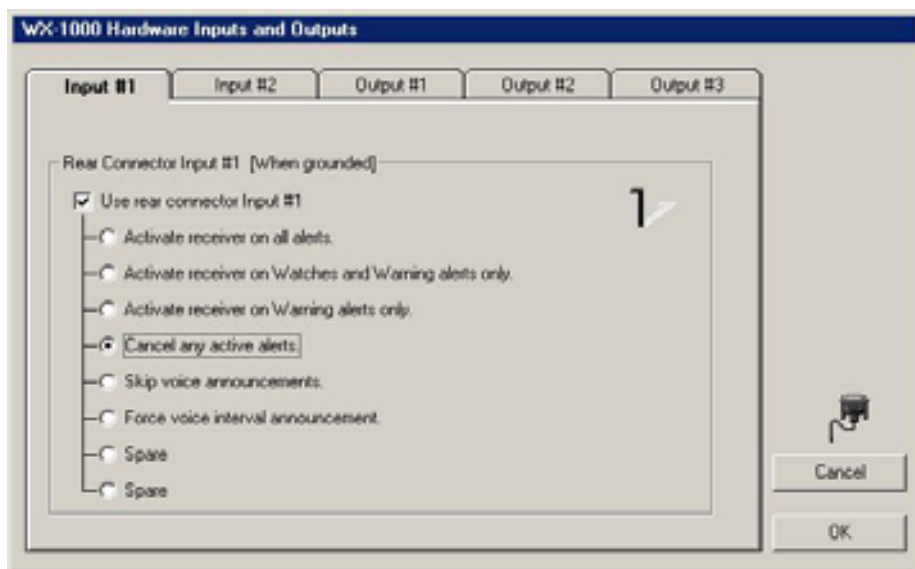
WX-1000 Hardware Inputs and Outputs

Input #1
Input #2
Output #1
Output #2
Output #3

Rear Connector Input #1 [when grounded]

Use rear connector Input #1

1

Activate receiver on all alerts.

Activate receiver on Watches and Warning alerts only.

Activate receiver on Warning alerts only.

Cancel any active alerts.

Skip voice announcements.

Force voice interval announcement.

Spare

Spare

Cancel

OK